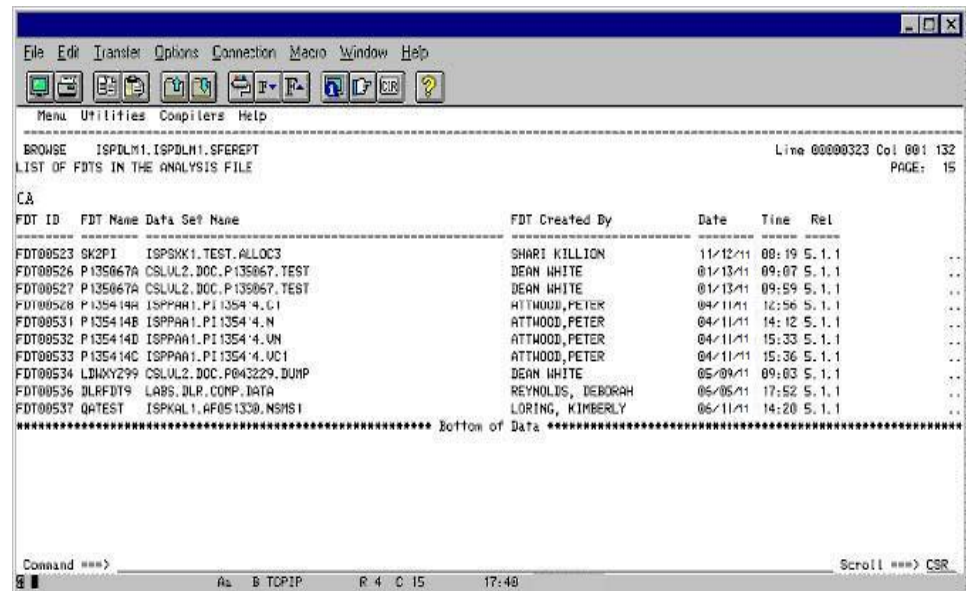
File Edit Transfer Options Connection Macro Window Help

Menu Utilities Compilers Help

BROWSE ISPDLM1.ISPDLM1.SFEREPT Line 00000323 Col 001 132
LIST OF FDTS IN THE ANALYSIS FILE PAGE: 15

CA

| FDT ID | FDT Name | Data Set Name | FDT Created By | Date | Time | Rel |
|---|---|---|---|---|---|---|
| FDT00523 | SK2PI | ISPSKK1.TEST.ALLOC3 | SHARI KILLION | 11/12/11 | 08:19 | 5.1.1 |
| FDT00526 | P135067A | CSLUL2.DOC.P135067.TEST | DEAN WHITE | 01/13/11 | 09:07 | 5.1.1 |
| FDT00527 | P135067A | CSLUL2.DOC.P135067.TEST | DEAN WHITE | 01/13/11 | 09:59 | 5.1.1 |
| FDT00528 | P135414A | ISPPAA1.PI13544.C1 | ATTWOOD,PETER | 04/11/11 | 12:56 | 5.1.1 |
| FDT00531 | P135414B | ISPPAA1.PI13544.N | ATTWOOD,PETER | 04/11/11 | 14:12 | 5.1.1 |
| FDT00532 | P135414D | ISPPAA1.PI13544.VN | ATTWOOD,PETER | 04/11/11 | 15:33 | 5.1.1 |
| FDT00533 | P135414C | ISPPAA1.PI13544.VC1 | ATTWOOD,PETER | 04/11/11 | 15:36 | 5.1.1 |
| FDT00534 | LDWXYZ99 | CSLUL2.DOC.P043229.DUMP | DEAN WHITE | 05/09/11 | 09:03 | 5.1.1 |
| FDT00536 | DLRFDT9 | LABS.DLR.COMP.DATA | REYNOLDS, DEBORAH | 06/05/11 | 17:52 | 5.1.1 |
| FDT00537 | QATEST | ISPKAL1.AF051330.NSMS1 | LORING, KIMBERLY | 06/11/11 | 14:20 | 5.1.1 |

******************************** Bottom of Data ********************************

Command ===> Scroll ===> CSR

A B TCPIP R 4 C 15 17:40